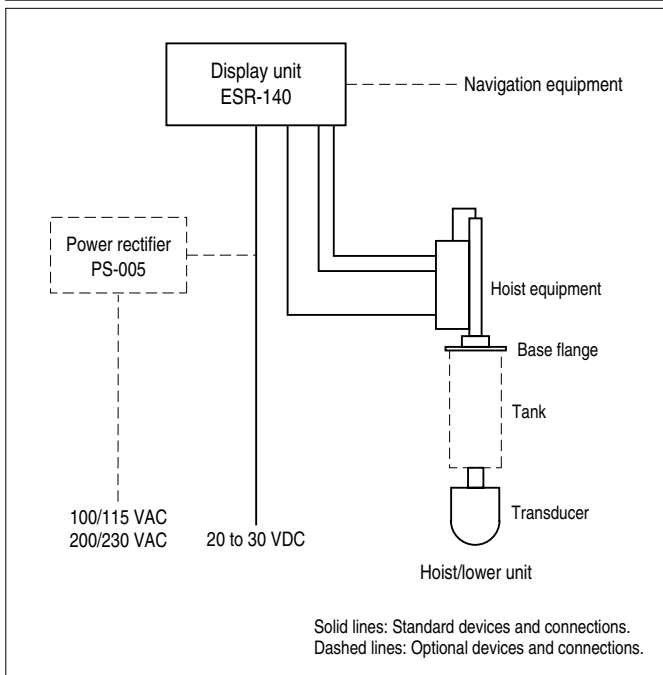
Display unit
ESR-140

Navigation equipment

Power rectifier
PS-005

Hoist equipment

Base flange

Tank

Transducer

100/115 VAC
200/230 VAC

20 to 30 VDC

Hoist/lower unit

Solid lines: Standard devices and connections.
Dashed lines: Optional devices and connections.